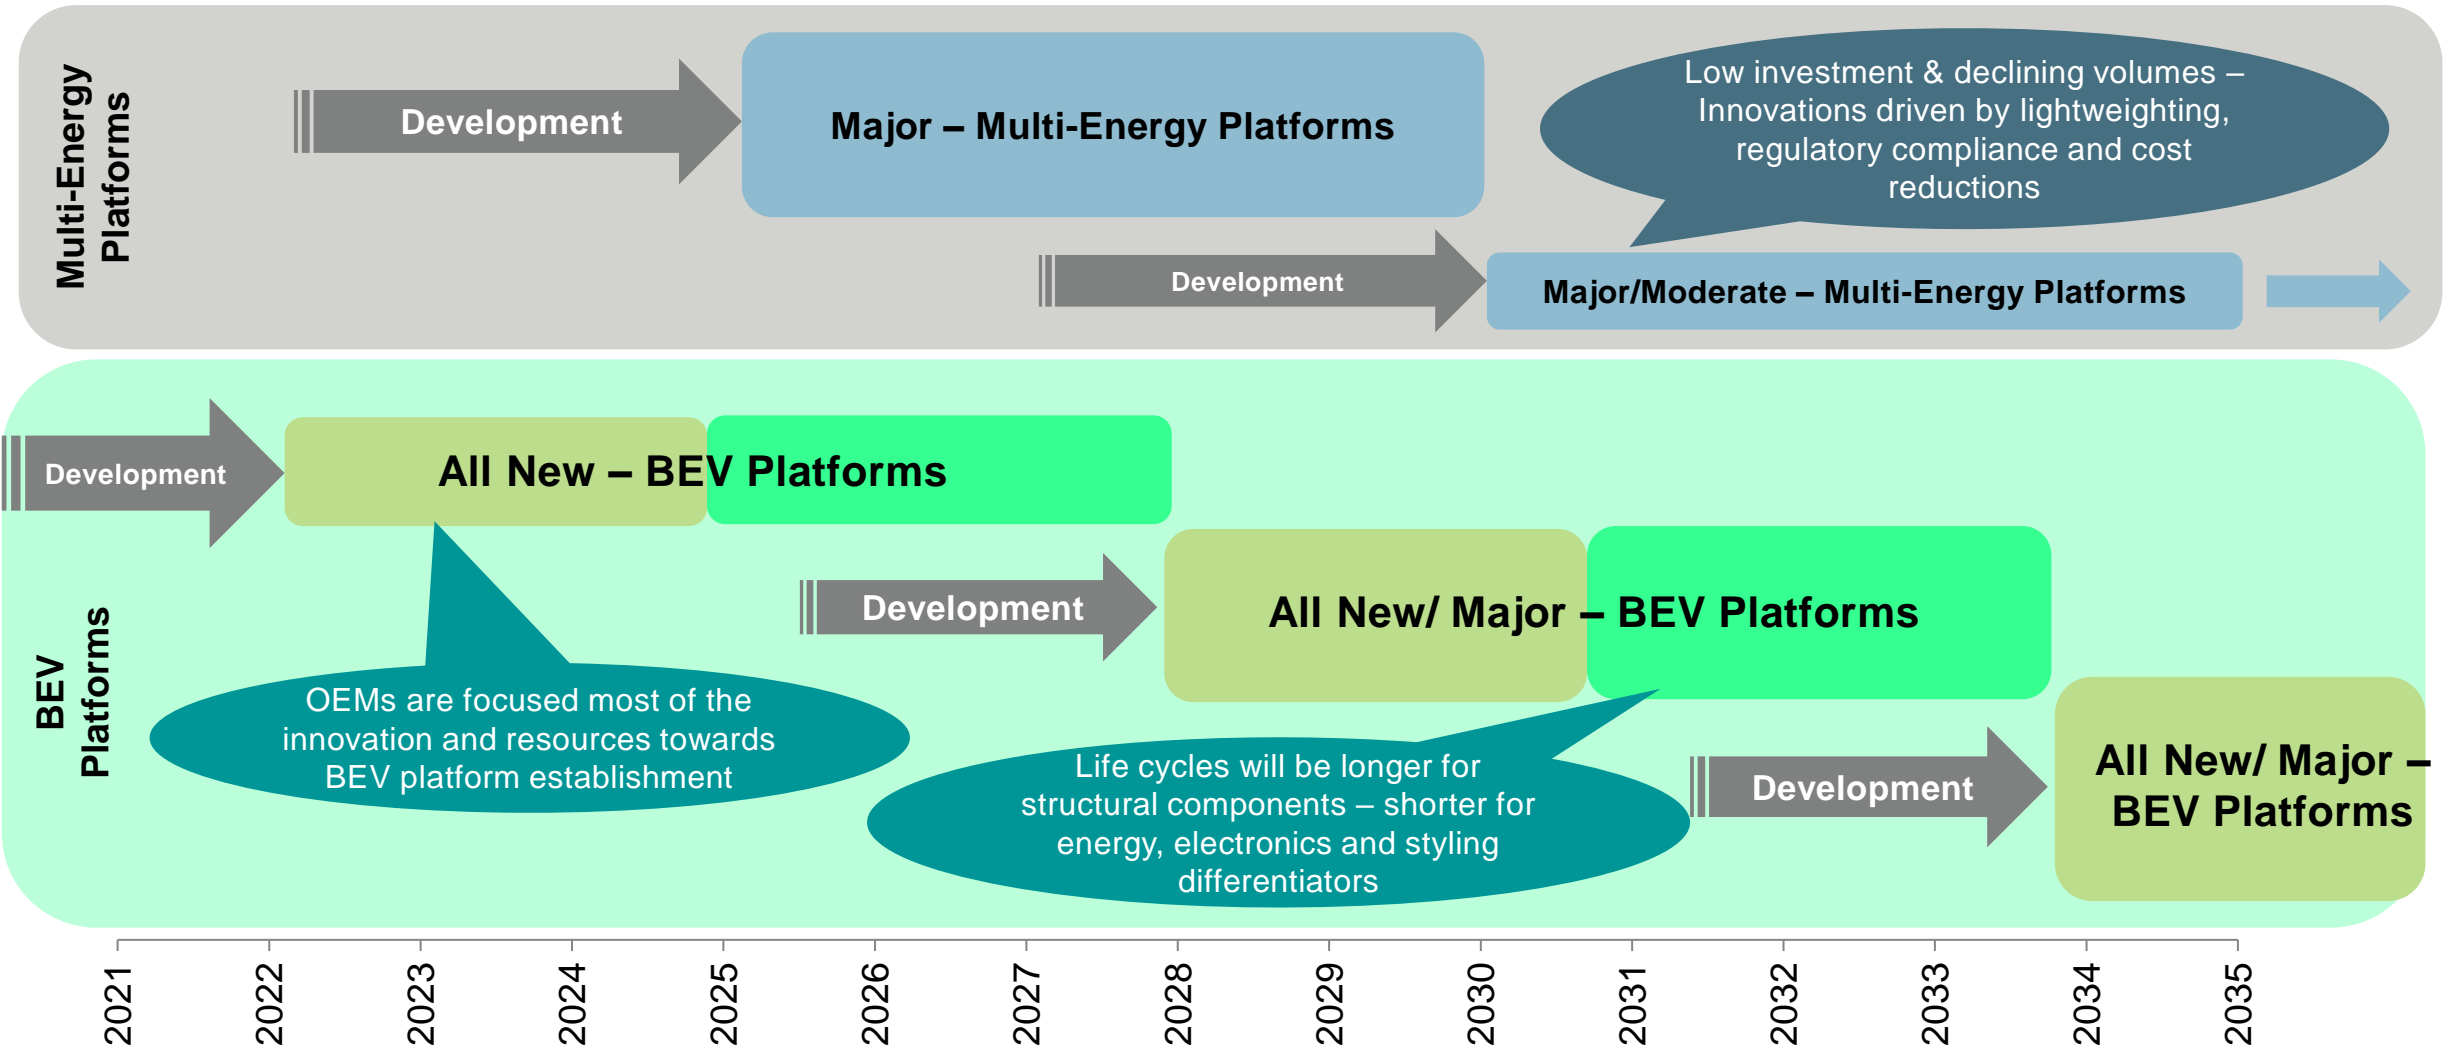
Multi-Energy Platforms

Development

Major – Multi-Energy Platforms

Low investment & declining volumes – Innovations driven by lightweighting, regulatory compliance and cost reductions

Development

Major/Moderate – Multi-Energy Platforms

BEV Platforms

Development

All New – BEV Platforms

Development

All New/ Major – BEV Platforms

OEMs are focused most of the innovation and resources towards BEV platform establishment

Life cycles will be longer for structural components – shorter for energy, electronics and styling differentiators

Development

All New/ Major – BEV Platforms

2021 2022 2023 2024 2025 2026 2027 2028 2029 2030 2031 2032 2033 2034 2035